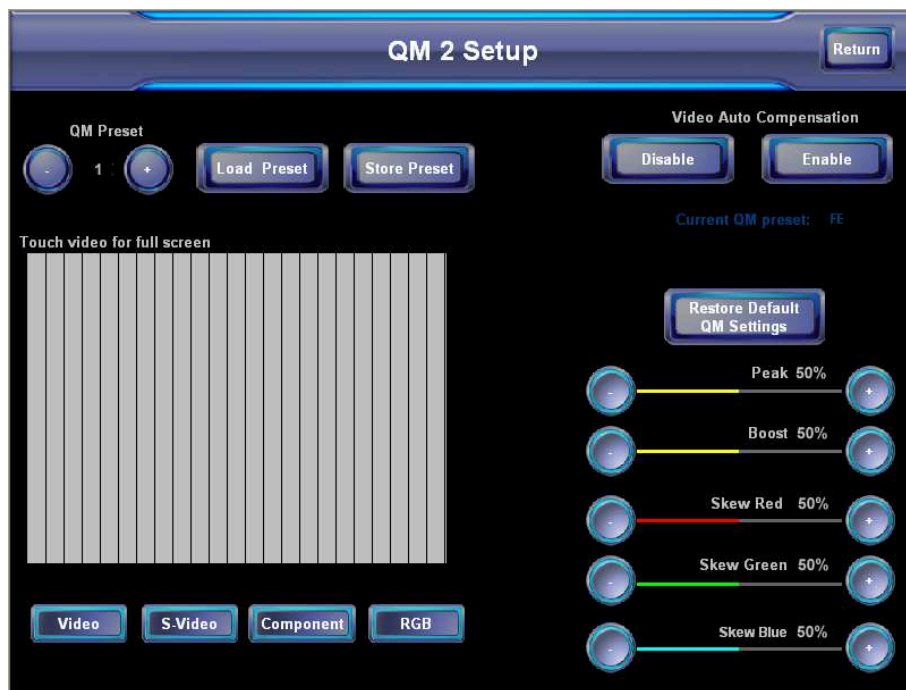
QM 2 Setup

Return

QM Preset

-

1

+

Load Preset

Store Preset

Video Auto Compensation

Disable

Enable

Current QM preset: FE

Touch video for full screen

Restore Default QM Settings

-

Peak 50%

+

-

Boost 50%

+

-

Skew Red 50%

+

-

Skew Green 50%

+

-

Skew Blue 50%

+

Video

S-Video

Component

RGB